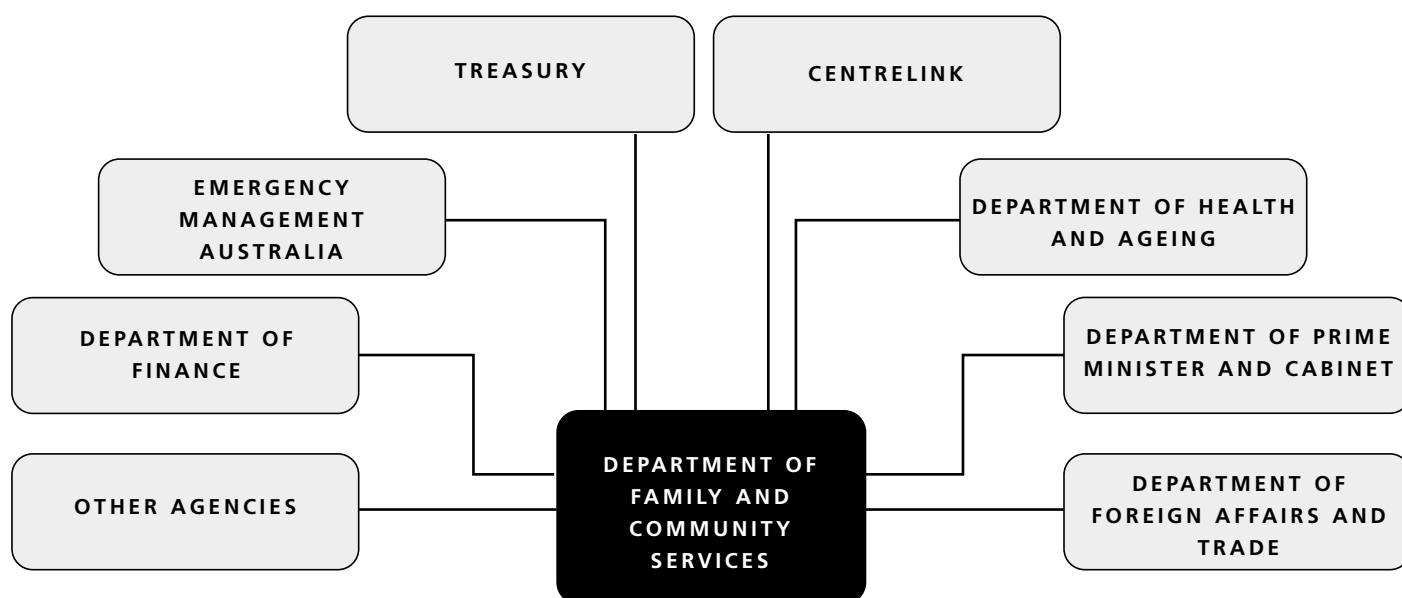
TREASURY

CENTRELINK

EMERGENCY MANAGEMENT AUSTRALIA

DEPARTMENT OF HEALTH AND AGEING

DEPARTMENT OF FINANCE

DEPARTMENT OF PRIME MINISTER AND CABINET

DEPARTMENT OF FAMILY AND COMMUNITY SERVICES

OTHER AGENCIES

DEPARTMENT OF FOREIGN AFFAIRS AND TRADE